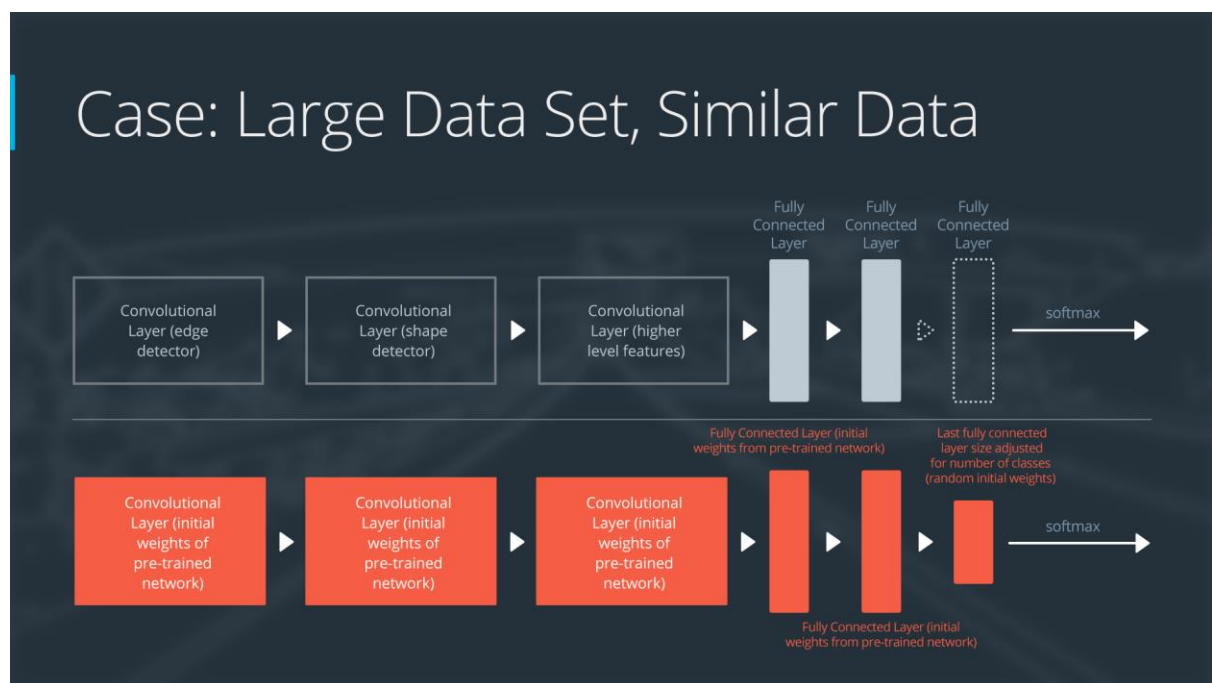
Case: Large Data Set, Similar Data

Fully Connected Layer

Fully Connected Layer

Fully Connected Layer

Convolutional Layer (edge detector)

Convolutional Layer (shape detector)

Convolutional Layer (higher level features)

softmax

Fully Connected Layer (initial weights from pre-trained network)

Last fully connected layer size adjusted for number of classes (random initial weights)

Convolutional Layer (initial weights of pre-trained network)

Convolutional Layer (initial weights of pre-trained network)

Convolutional Layer (initial weights of pre-trained network)

softmax

Fully Connected Layer (initial weights from pre-trained network)